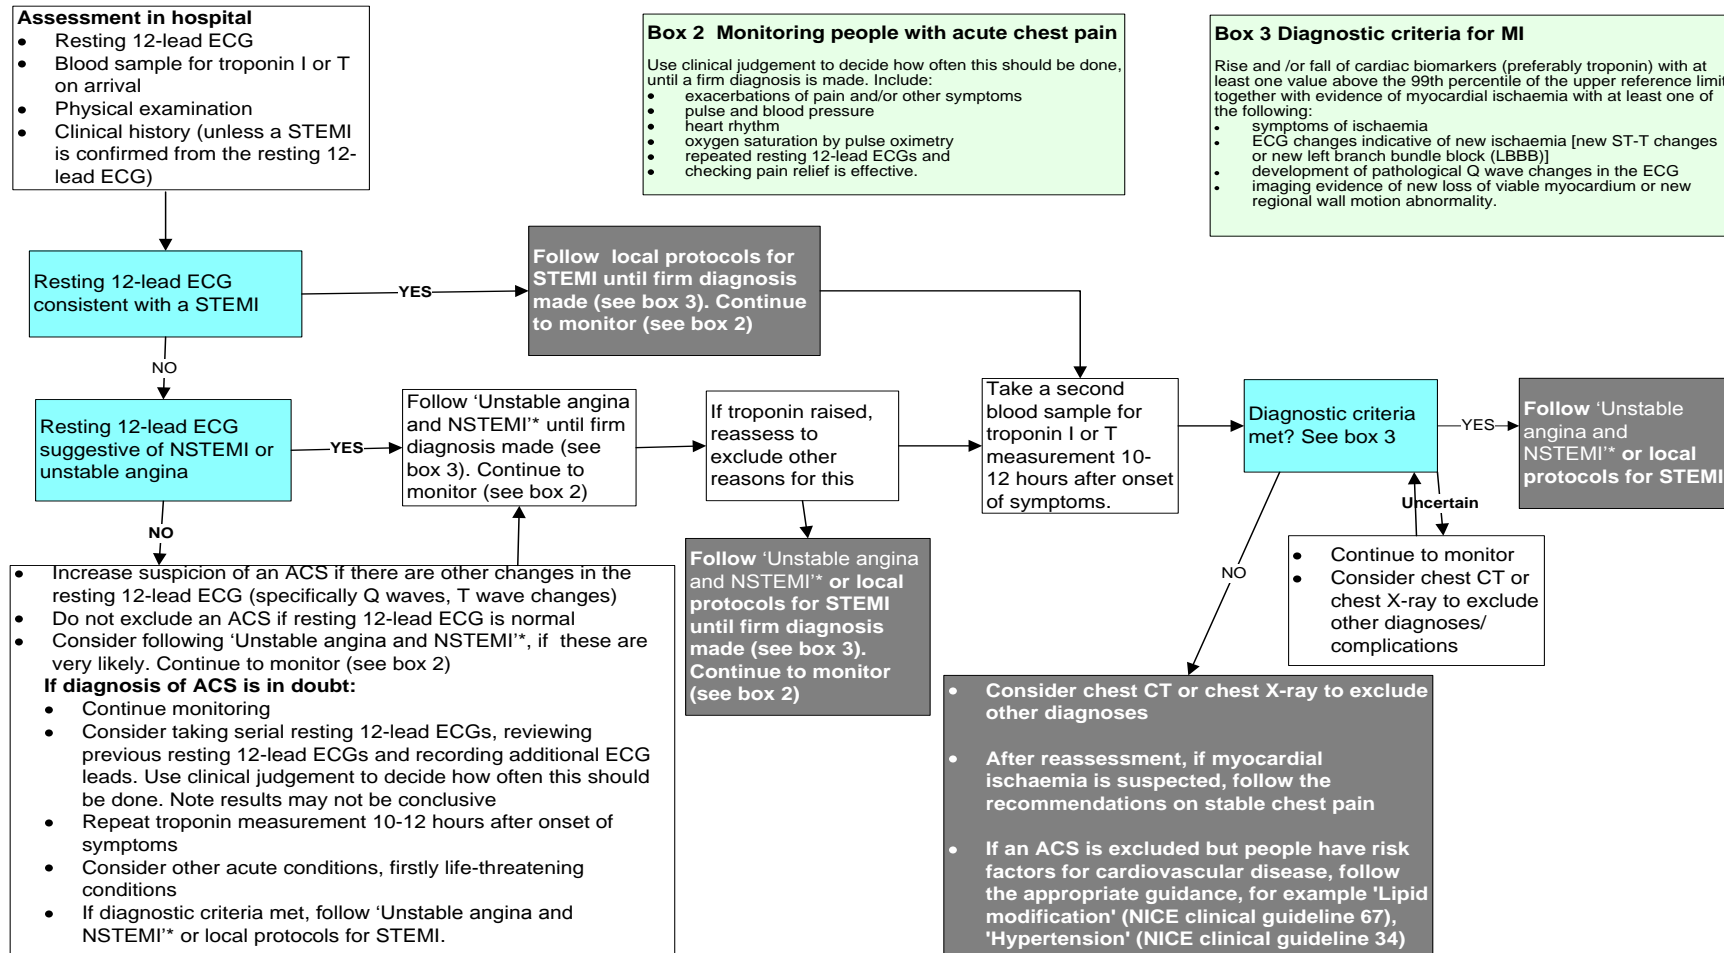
**Assessment in hospital**
- Resting 12-lead ECG
- Blood sample for troponin I or T on arrival
- Physical examination
- Clinical history (unless a STEMI is confirmed from the resting 12-lead ECG)

**Box 2 Monitoring people with acute chest pain**

Use clinical judgement to decide how often this should be done, until a firm diagnosis is made. Include:
- exacerbations of pain and/or other symptoms
- pulse and blood pressure
- heart rhythm
- oxygen saturation by pulse oximetry
- repeated resting 12-lead ECGs and
- checking pain relief is effective.

**Box 3 Diagnostic criteria for MI**

Rise and /or fall of cardiac biomarkers (preferably troponin) with at least one value above the 99th percentile of the upper reference limit together with evidence of myocardial ischaemia with at least one of the following:
- symptoms of ischaemia
- ECG changes indicative of new ischaemia [new ST-T changes or new left branch bundle block (LBBB)]
- development of pathological Q wave changes in the ECG
- imaging evidence of new loss of viable myocardium or new regional wall motion abnormality.

Resting 12-lead ECG consistent with a STEMI

YES

Follow local protocols for STEMI until firm diagnosis made (see box 3). Continue to monitor (see box 2)

NO

Resting 12-lead ECG suggestive of NSTEMI or unstable angina

YES

Follow 'Unstable angina and NSTEMI'* until firm diagnosis made (see box 3). Continue to monitor (see box 2)

If troponin raised, reassess to exclude other reasons for this

Take a second blood sample for troponin I or T measurement 10-12 hours after onset of symptoms.

Diagnostic criteria met? See box 3

YES

**Follow** 'Unstable angina and NSTEMI'* **or local protocols for STEMI**

Uncertain

- Continue to monitor
- Consider chest CT or chest X-ray to exclude other diagnoses/ complications

NO

**Follow** 'Unstable angina and NSTEMI'* **or local protocols for STEMI until firm diagnosis made (see box 3). Continue to monitor (see box 2)**

NO

- Increase suspicion of an ACS if there are other changes in the resting 12-lead ECG (specifically Q waves, T wave changes)
- Do not exclude an ACS if resting 12-lead ECG is normal
- Consider following 'Unstable angina and NSTEMI'*, if these are very likely. Continue to monitor (see box 2)

**If diagnosis of ACS is in doubt:**
- Continue monitoring
- Consider taking serial resting 12-lead ECGs, reviewing previous resting 12-lead ECGs and recording additional ECG leads. Use clinical judgement to decide how often this should be done. Note results may not be conclusive
- Repeat troponin measurement 10-12 hours after onset of symptoms
- Consider other acute conditions, firstly life-threatening conditions
- If diagnostic criteria met, follow 'Unstable angina and NSTEMI'* or local protocols for STEMI.

- **Consider chest CT or chest X-ray to exclude other diagnoses**
- **After reassessment, if myocardial ischaemia is suspected, follow the recommendations on stable chest pain**
- **If an ACS is excluded but people have risk factors for cardiovascular disease, follow the appropriate guidance, for example 'Lipid modification' (NICE clinical guideline 67), 'Hypertension' (NICE clinical guideline 34)**